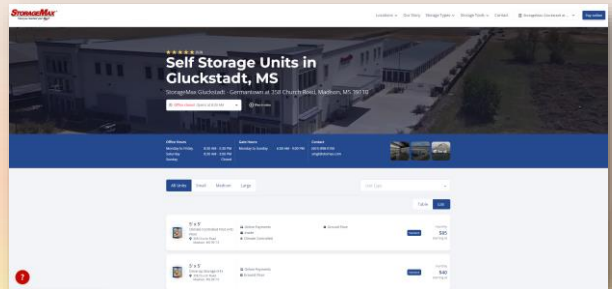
StorageMax

Locations Our Story Storage Types Storage Tools Contact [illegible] Pay Online

★★★★★ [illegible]

Self Storage Units in Gluckstadt, MS

StorageMax Gluckstadt - Germantown at 358 Church Road, Madison, MS 39110

Office Hours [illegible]

Office Hours
Monday to Friday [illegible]
Saturday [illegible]
Sunday Closed

Gate Hours
Monday to Sunday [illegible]

Contact
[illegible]
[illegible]

All Units Small Medium Large

Unit Type

Table Grid

5' x 5'
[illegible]
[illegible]
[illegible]
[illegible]
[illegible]
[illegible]
$35

5' x 5'
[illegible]
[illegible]
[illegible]
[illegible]
$40